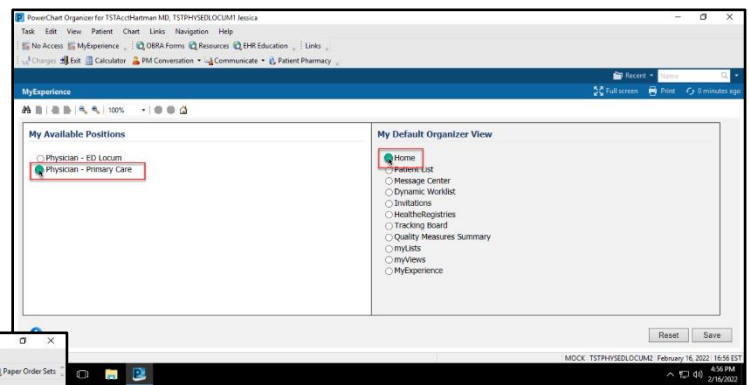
PowerChart Organizer for TSTAcctHartman MD, TSTPHYSEDLOCUM1 Jessica

Task Edit View Patient Chart Links Navigation Help

No Access MyExperience OBRA Forms Resources EHR Education Links

Charges Exit Calculator PM Conversation Communicate Patient Pharmacy

Recent Name

MyExperience

Full screen Print 0 minutes ago

100%

My Available Positions

Physician - ED Locum
Physician - Primary Care

My Default Organizer View

Home
Patient List
Message Center
Dynamic Worklist
Invitations
HealtheRegistries
Tracking Board
Quality Measures Summary
myLists
myViews
MyExperience

Reset Save

MOCK TSTPHYSEDLOCUM2 February 16, 2022 16:56 EST

Paper Order Sets

4:56 PM
2/16/2022